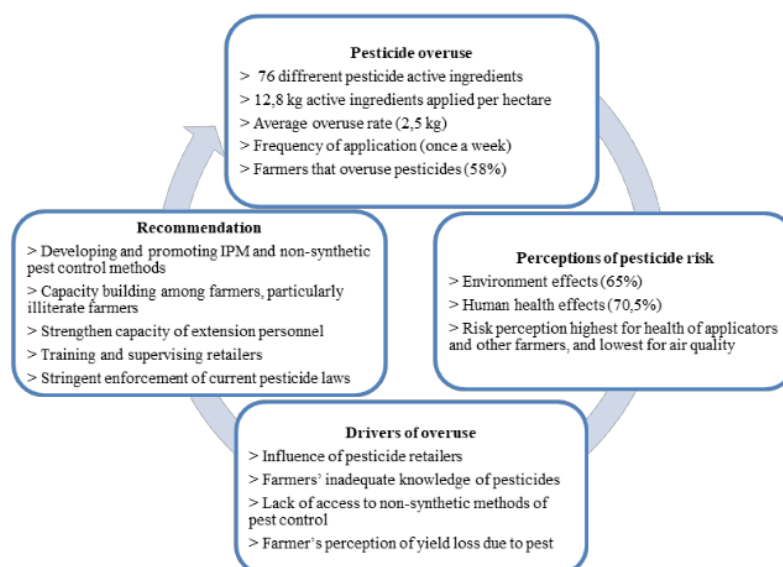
**Pesticide overuse**
> 76 diffrerent pesticide active ingredients
> 12,8 kg active ingredients applied per hectare
> Average overuse rate (2,5 kg)
> Frequency of application (once a week)
> Farmers that overuse pesticides (58%)

**Perceptions of pesticide risk**
> Environment effects (65%)
> Human health effects (70,5%)
> Risk perception highest for health of applicators and other farmers, and lowest for air quality

**Drivers of overuse**
> Influence of pesticide retailers
> Farmers' inadequate knowledge of pesticides
> Lack of access to non-synthetic methods of pest control
> Farmer's perception of yield loss due to pest

**Recommendation**
> Developing and promoting IPM and non-synthetic pest control methods
> Capacity building among farmers, particularly illiterate farmers
> Strengthen capacity of extension personnel
> Training and supervising retailers
> Stringent enforcement of current pesticide laws